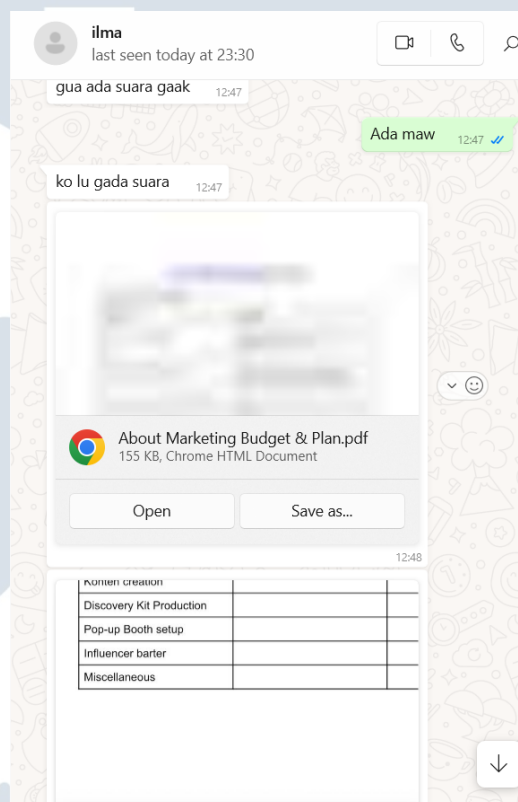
ilma
last seen today at 23:30

gua ada suara gaak 12:47

Ada maw 12:47

ko lu gada suara 12:47

About Marketing Budget & Plan.pdf
155 KB, Chrome HTML Document

Open
Save as...
12:48

| Konten creation | | |
|---|---|---|
| Discovery Kit Production | | |
| Pop-up Booth setup | | |
| Influencer barter | | |
| Miscellaneous | | |